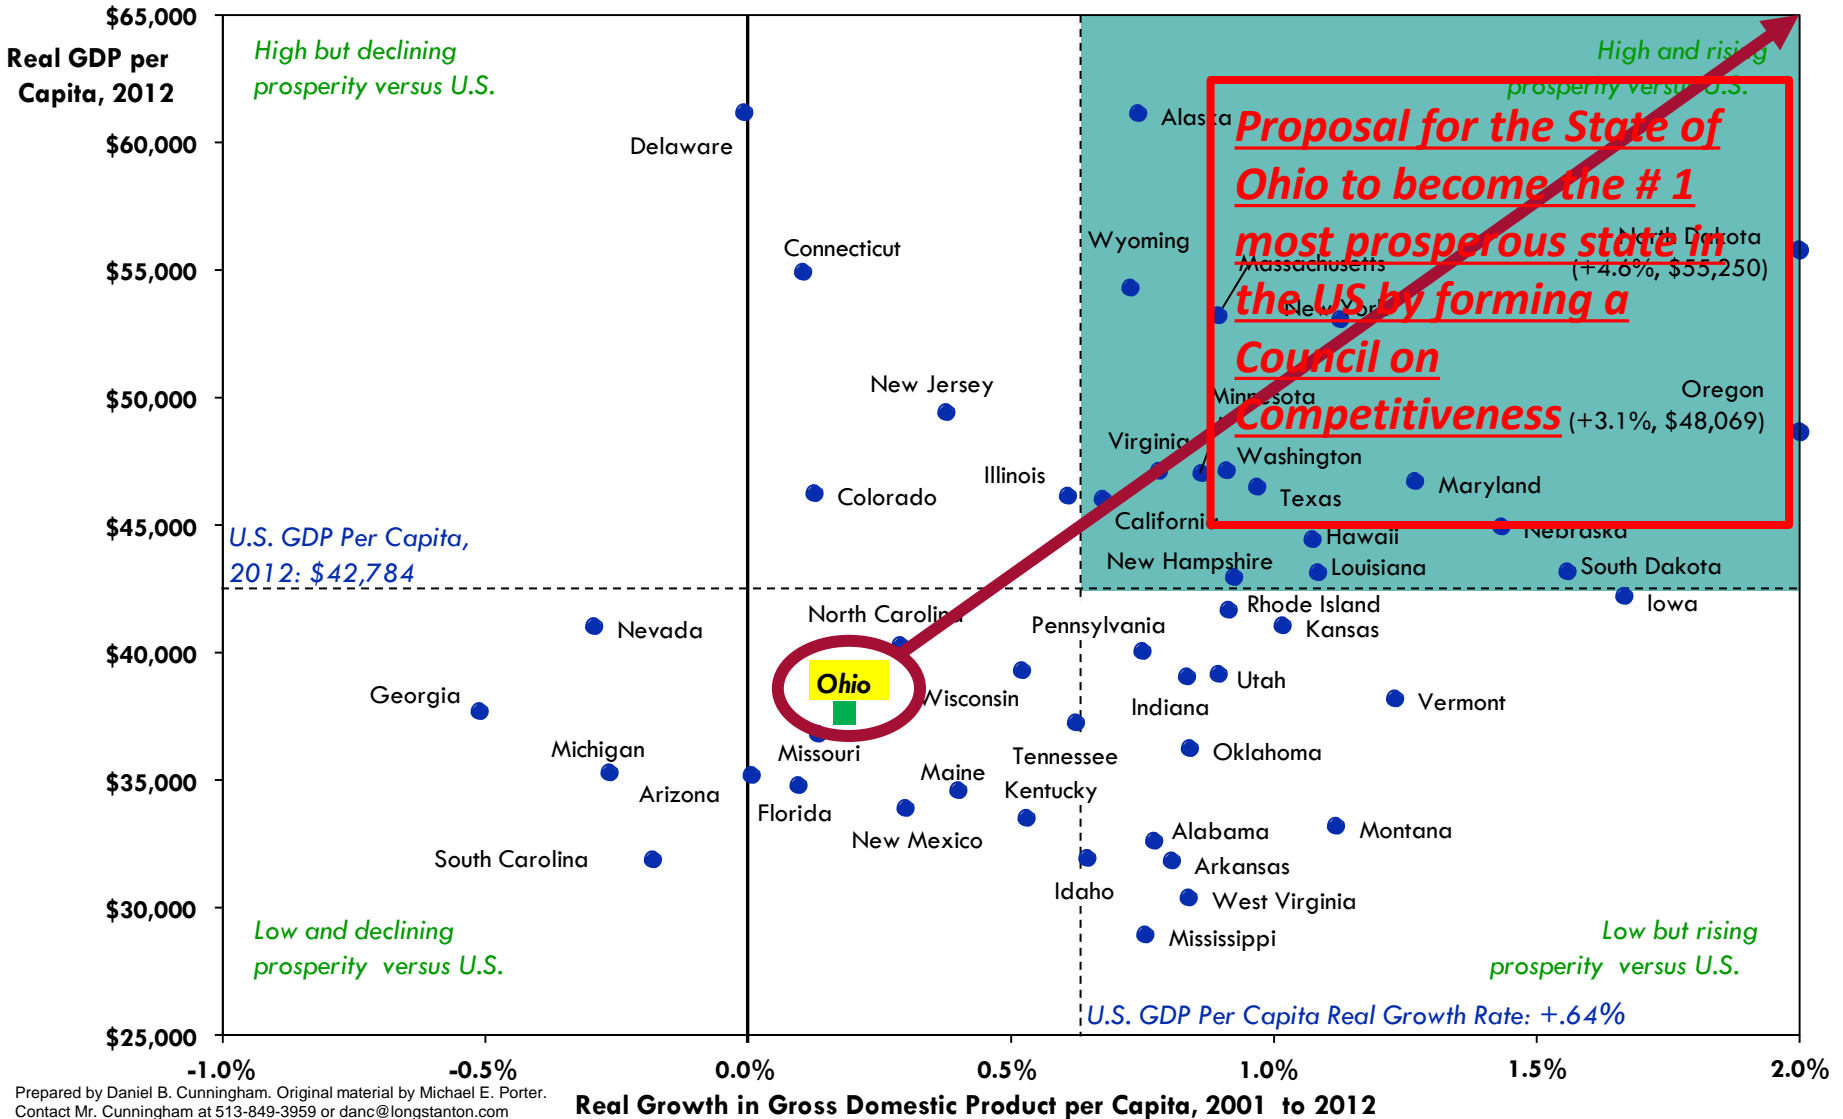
Real GDP per Capita, 2012

$65,000
$60,000
$55,000
$50,000
$45,000
$40,000
$35,000
$30,000
$25,000

High but declining prosperity versus U.S.

High and rising prosperity versus U.S.

Proposal for the State of Ohio to become the # 1 most prosperous state in the US by forming a Council on Competitiveness

Delaware
Alaska
Connecticut
Wyoming
North Dakota (+4.6%, $55,250)
Massachusetts
New York
New Jersey
Minnesota
Oregon (+3.1%, $48,069)
Virginia
Washington
Illinois
Colorado
Maryland
Texas
California
Hawaii
Nebraska
U.S. GDP Per Capita, 2012: $42,784
New Hampshire
Louisiana
South Dakota
Rhode Island
Iowa
North Carolina
Nevada
Pennsylvania
Kansas
Ohio
Utah
Georgia
Wisconsin
Indiana
Vermont
Michigan
Missouri
Tennessee
Oklahoma
Maine
Arizona
Kentucky
Florida
New Mexico
Alabama
Montana
South Carolina
Arkansas
Idaho
West Virginia
Mississippi

Low and declining prosperity versus U.S.

Low but rising prosperity versus U.S.

U.S. GDP Per Capita Real Growth Rate: +.64%

-1.0%
-0.5%
0.0%
0.5%
1.0%
1.5%
2.0%

Real Growth in Gross Domestic Product per Capita, 2001 to 2012

Prepared by Daniel B. Cunningham. Original material by Michael E. Porter.
Contact Mr. Cunningham at 513-849-3959 or danc@longstanton.com